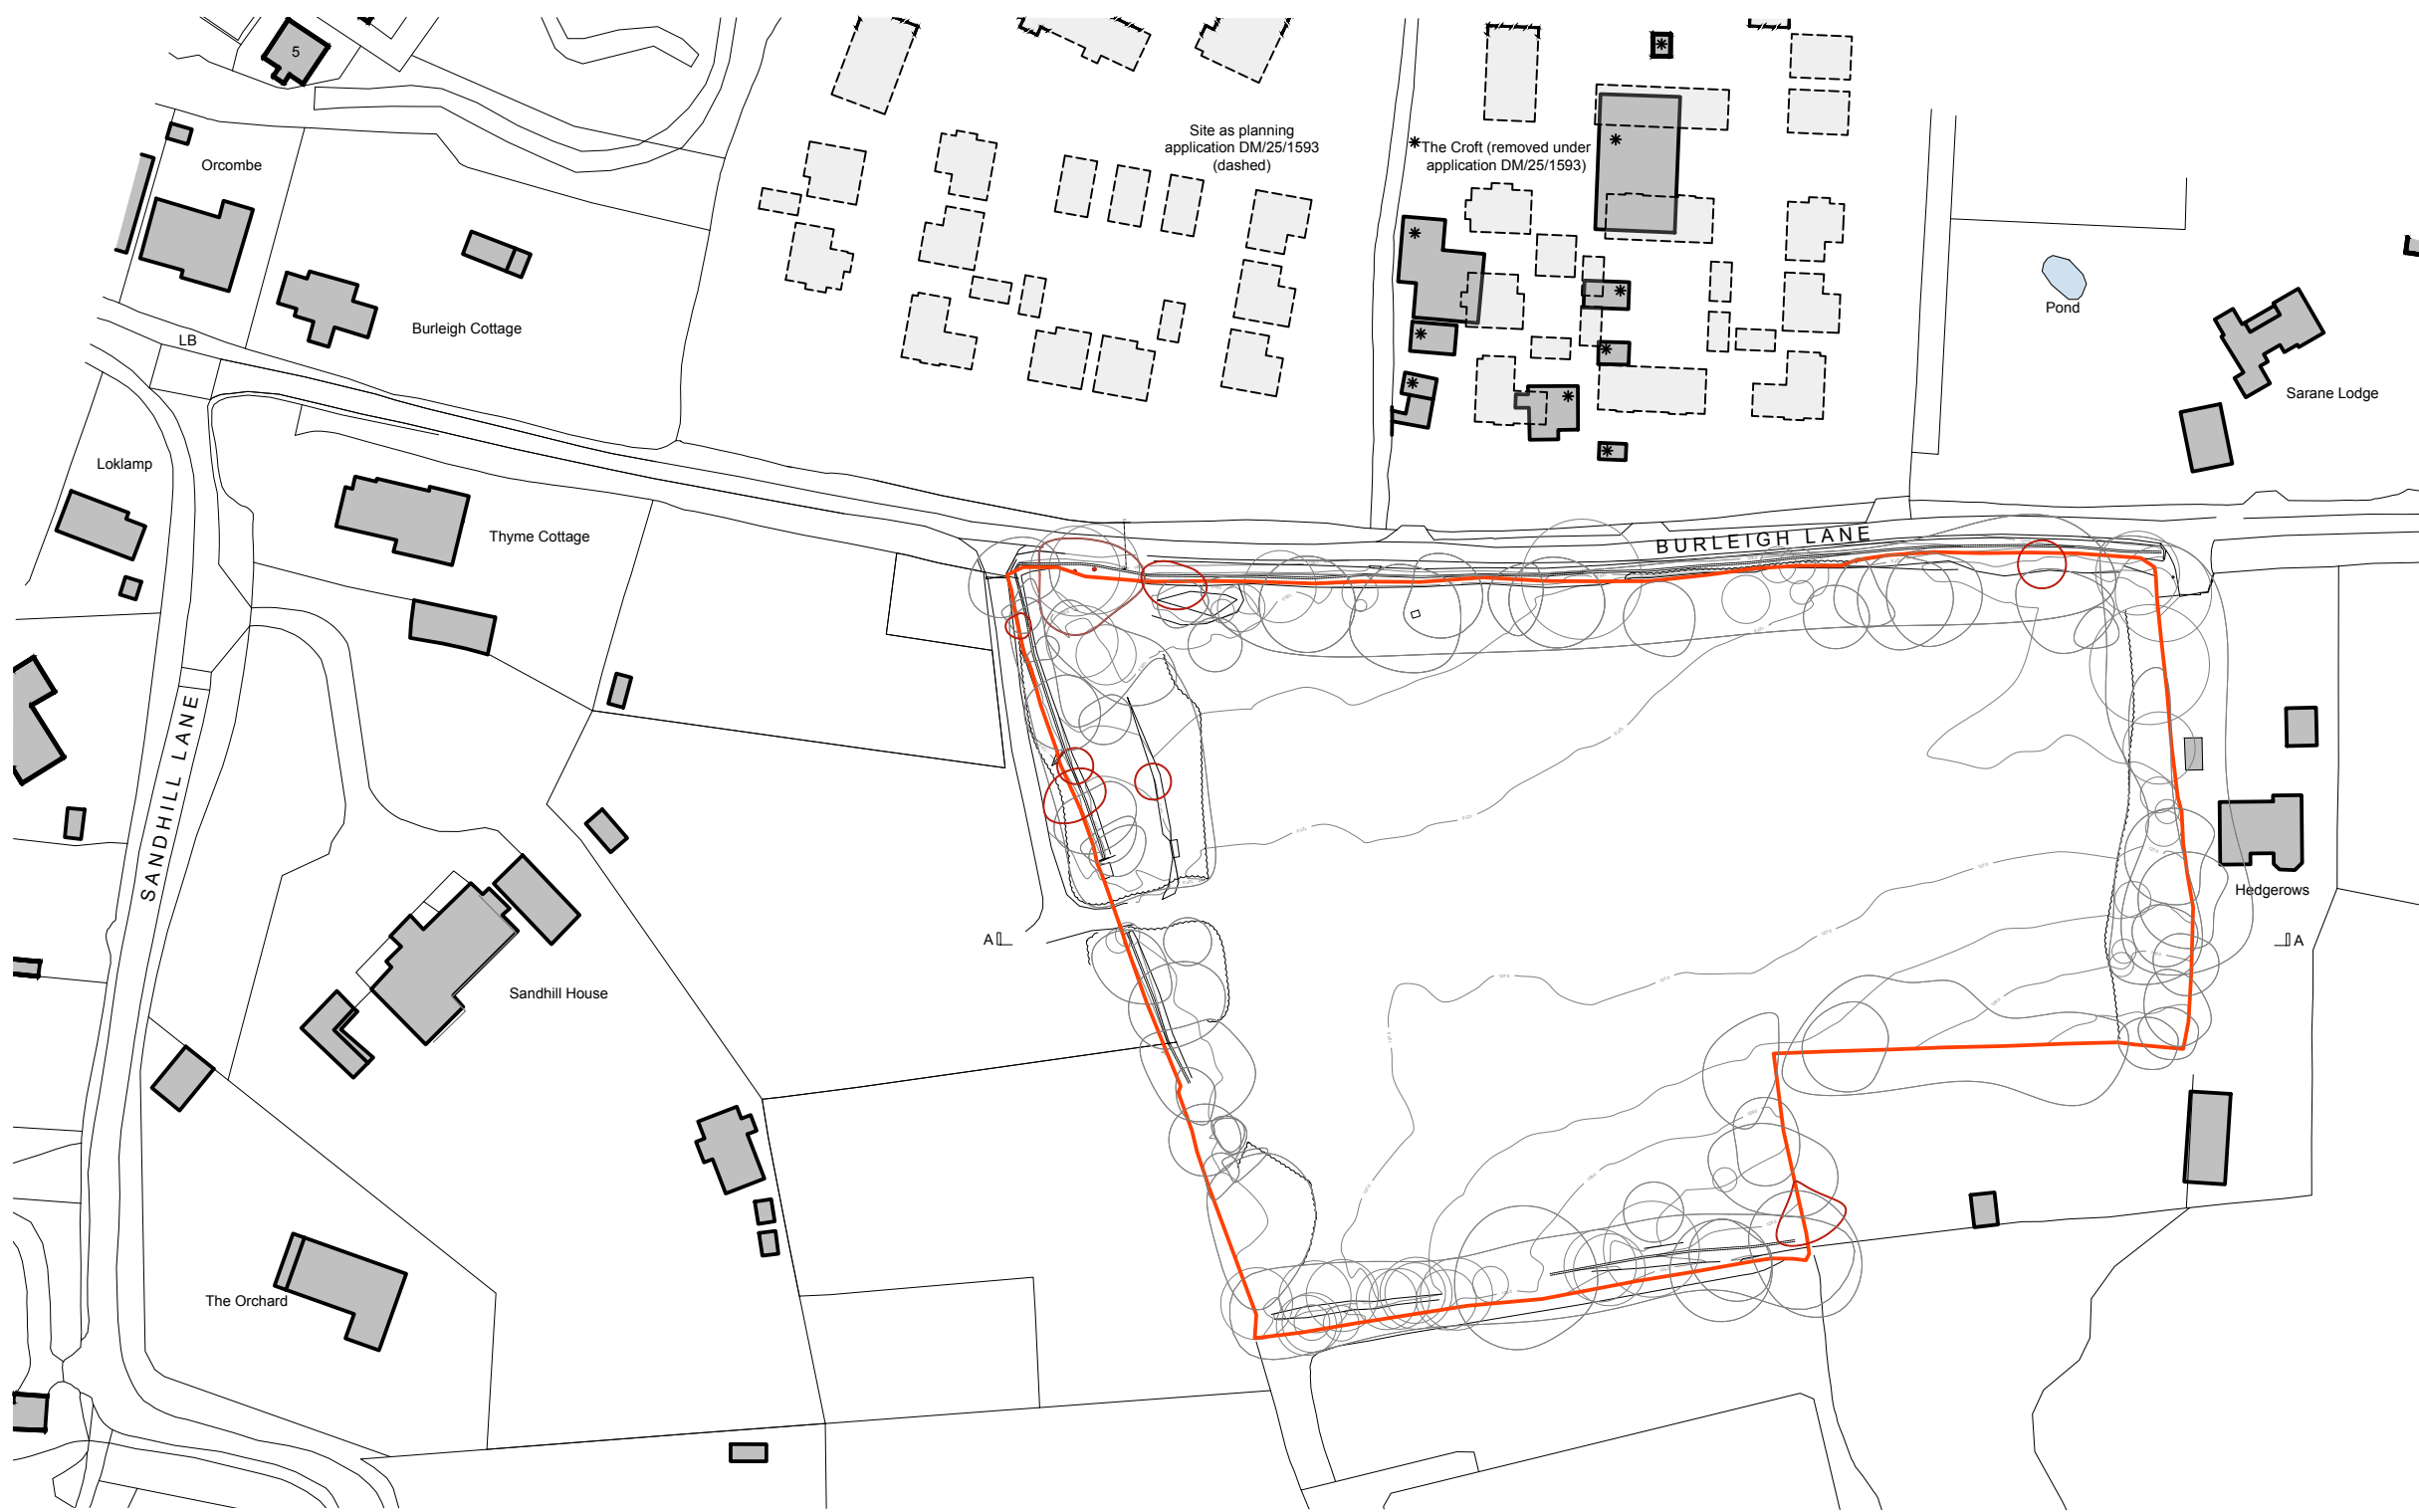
5

Orcombe

Burleigh Cottage

LB

Site as planning application DM/25/1593 (dashed)

✱The Croft (removed under application DM/25/1593)

Pond

Sarane Lodge

Loklamp

Thyme Cottage

BURLEIGH LANE

SANDHILL LANE

A

A

Hedgerows

Sandhill House

The Orchard